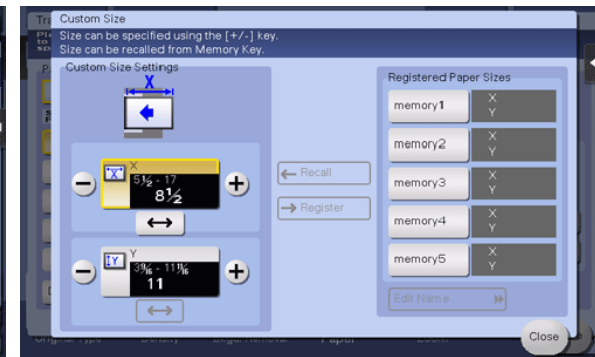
Custom Size
Size can be specified using the [+/-] key.
Size can be recalled from Memory Key.

Custom Size Settings

X

X
$5\frac{1}{2}$ - 17
$8\frac{1}{2}$

Y
$3\frac{9}{16}$ - $11\frac{11}{16}$
11

Recall
Register

Registered Paper Sizes

| | |
|---|---|
| memory1 | X Y |
| memory2 | X Y |
| memory3 | X Y |
| memory4 | X Y |
| memory5 | X Y |

Edit Name

Close